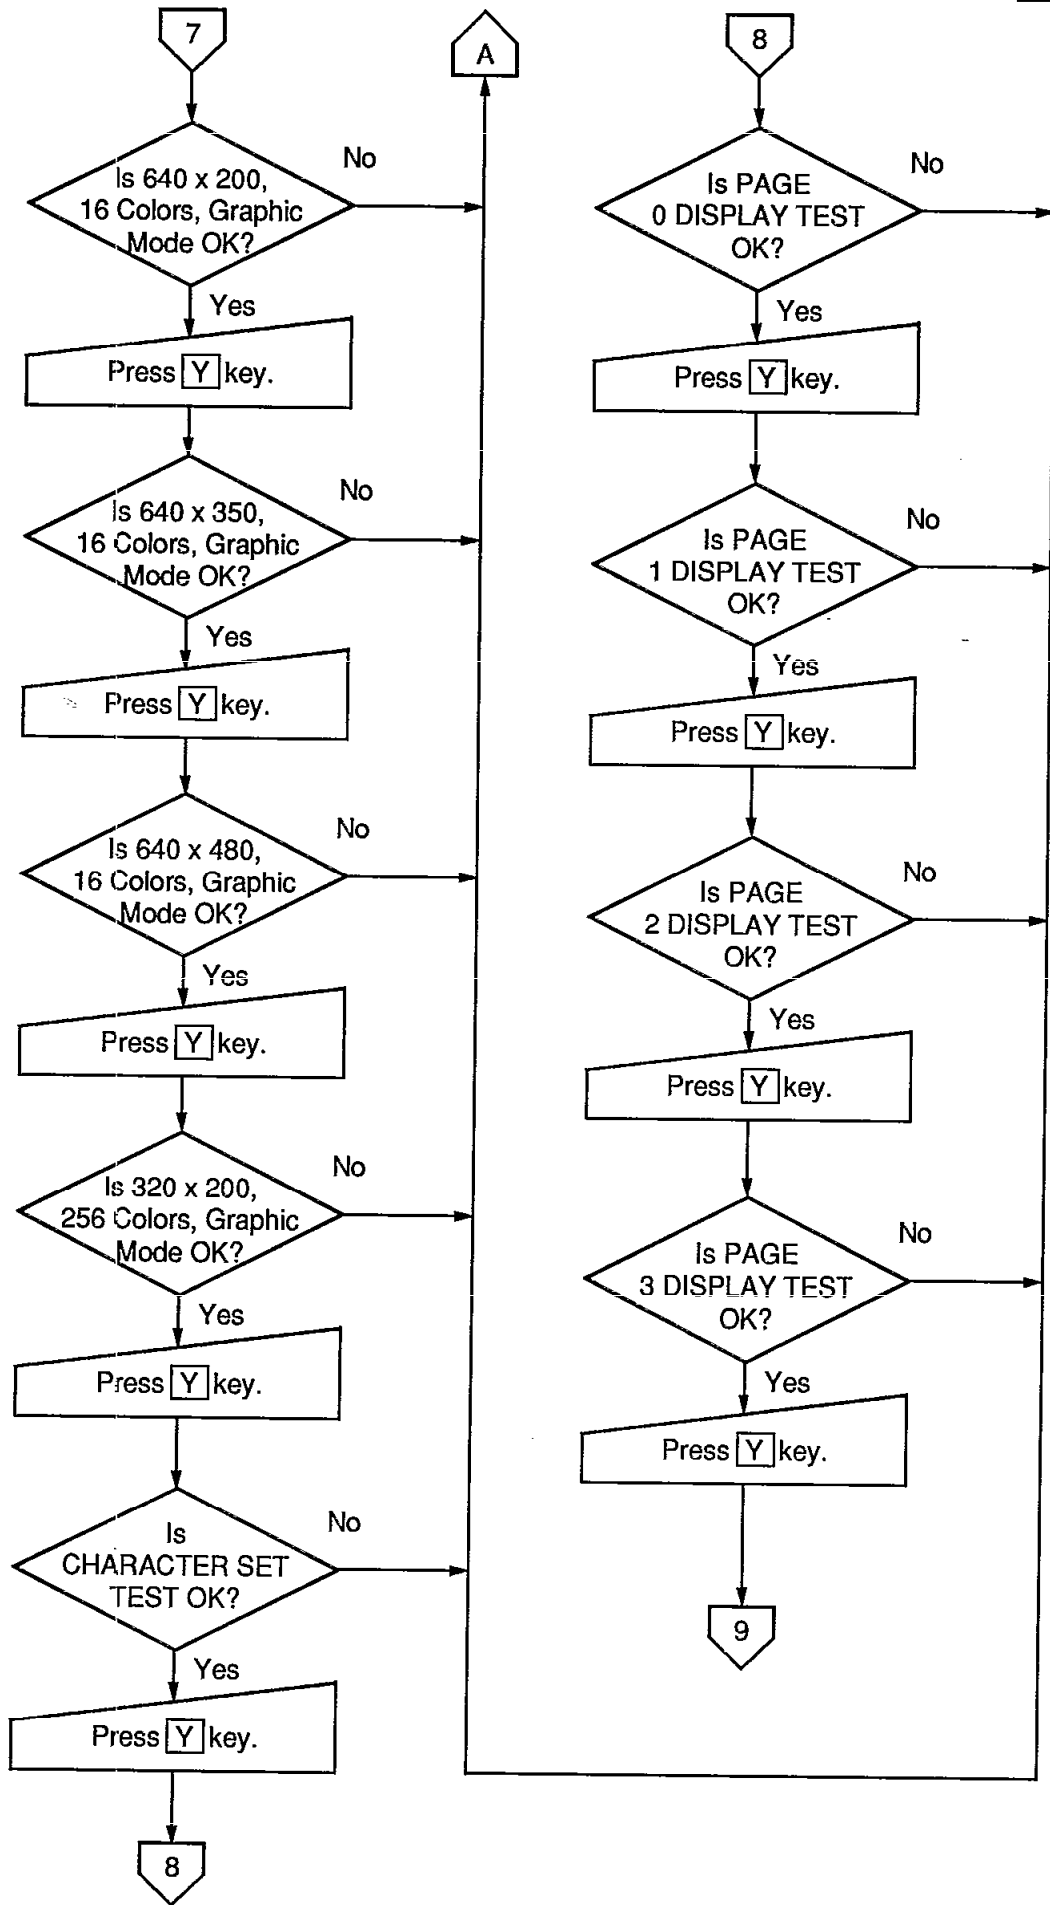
7

A

8

Is 640 x 200, 16 Colors, Graphic Mode OK?

No

Yes

Press Y key.

Is 640 x 350, 16 Colors, Graphic Mode OK?

No

Yes

Press Y key.

Is 640 x 480, 16 Colors, Graphic Mode OK?

No

Yes

Press Y key.

Is 320 x 200, 256 Colors, Graphic Mode OK?

No

Yes

Press Y key.

Is CHARACTER SET TEST OK?

No

Yes

Press Y key.

8

Is PAGE 0 DISPLAY TEST OK?

No

Yes

Press Y key.

Is PAGE 1 DISPLAY TEST OK?

No

Yes

Press Y key.

Is PAGE 2 DISPLAY TEST OK?

No

Yes

Press Y key.

Is PAGE 3 DISPLAY TEST OK?

No

Yes

Press Y key.

9